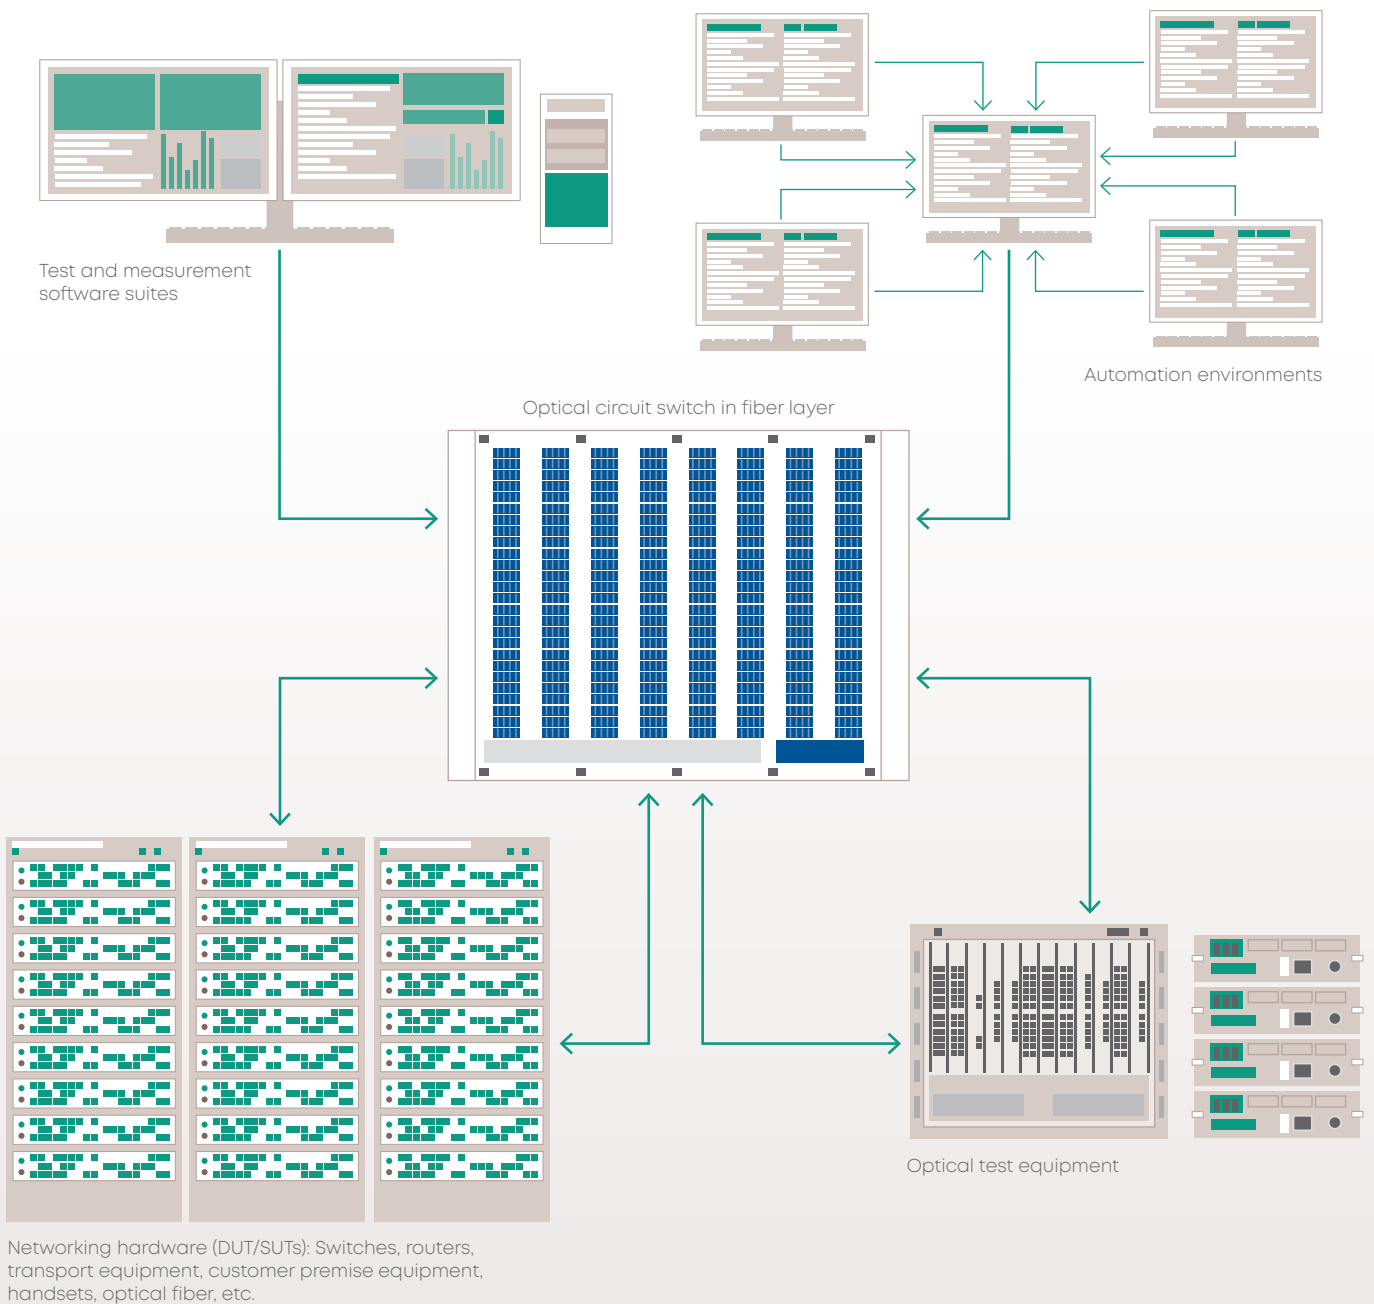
Test and measurement software suites

Automation environments

Optical circuit switch in fiber layer

Optical test equipment

Networking hardware (DUT/SUTs): Switches, routers, transport equipment, customer premise equipment, handsets, optical fiber, etc.